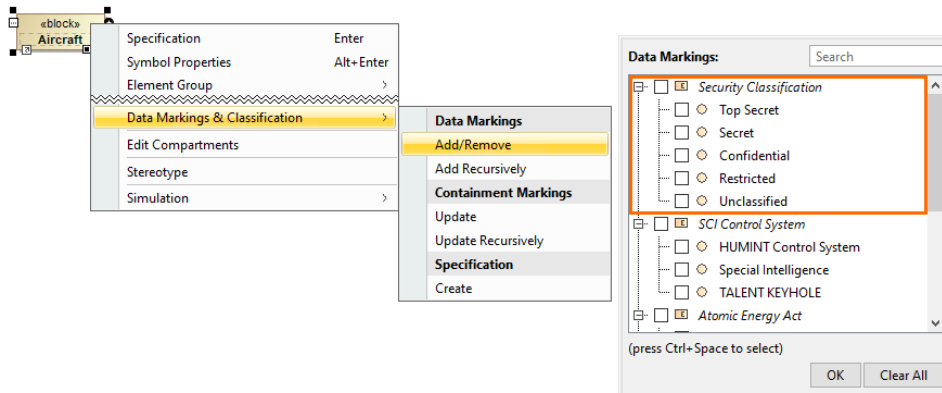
«block»
Aircraft

Specification Enter
Symbol Properties Alt+Enter
Element Group >
Data Markings & Classification >
Edit Compartments
Stereotype
Simulation >

Data Markings
Add/Remove
Add Recursively
Containment Markings
Update
Update Recursively
Specification
Create

Data Markings:
Search

Security Classification
Top Secret
Secret
Confidential
Restricted
Unclassified
SCI Control System
HUMINT Control System
Special Intelligence
TALENT KEYHOLE
Atomic Energy Act

(press Ctrl+Space to select)
OK
Clear All